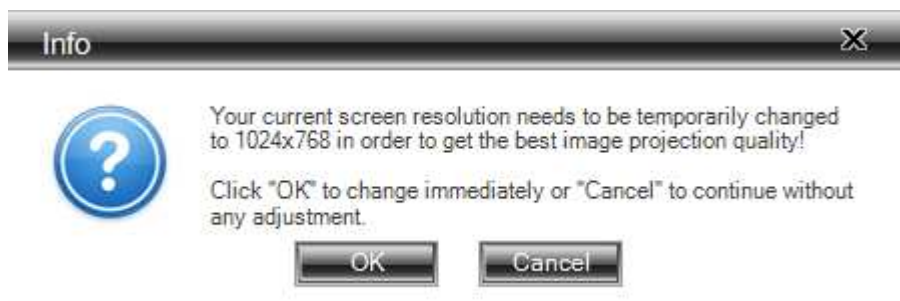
Info

X

?

Your current screen resolution needs to be temporarily changed to 1024x768 in order to get the best image projection quality!

Click "OK" to change immediately or "Cancel" to continue without any adjustment.

OK

Cancel